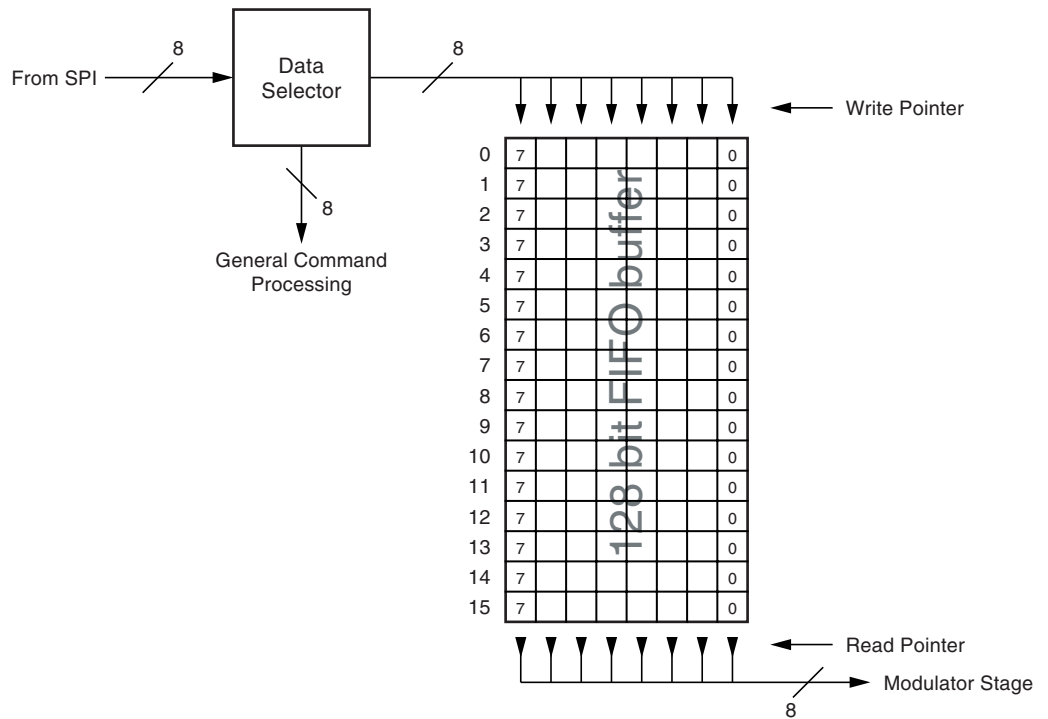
From SPI
8
Data Selector
8
8
General Command Processing
Write Pointer

| | | | | | | | | |
|---|---|---|---|---|---|---|---|---|
| 0 | 7 | | | | | | | 0 |
| 1 | 7 | | | | | | | 0 |
| 2 | 7 | | | | | | | 0 |
| 3 | 7 | | | | | | | 0 |
| 4 | 7 | | | | | | | 0 |
| 5 | 7 | | | | | | | 0 |
| 6 | 7 | | | | | | | 0 |
| 7 | 7 | | | | | | | 0 |
| 8 | 7 | | | | | | | 0 |
| 9 | 7 | | | | | | | 0 |
| 10 | 7 | | | | | | | 0 |
| 11 | 7 | | | | | | | 0 |
| 12 | 7 | | | | | | | 0 |
| 13 | 7 | | | | | | | 0 |
| 14 | 7 | | | | | | | 0 |
| 15 | 7 | | | | | | | 0 |

128 bit FIFO buffer

Read Pointer
Modulator Stage
8